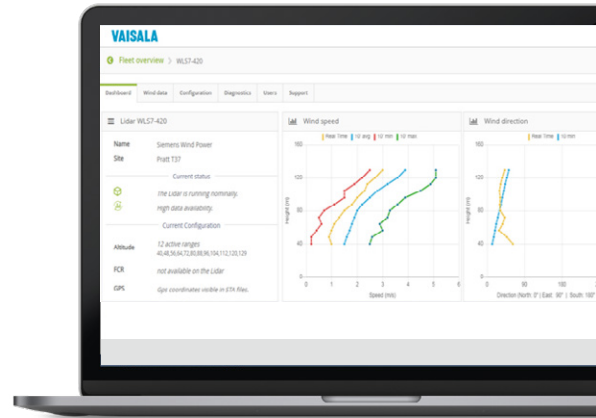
VAISALA

Fleet overview > WLS7-420

Dashboard | Wind data | Configuration | Diagnostics | Users | Support

Lidar WLS7-420

Name Siemens Wind Power
Site Pratt T37

Current status

The Lidar is running nominally.
High data availability.

Current Configuration

Altitude 12 active ranges
40,48,56,64,72,80,88,96,104,112,120,129

FCR not available on the Lidar

GPS Gps coordinates visible in STA files.

Wind speed

Real Time | 10 avg. | 10 min

160
120
80
40
0
Height (m)

0 1 2 3 4 5 6
Speed (m/s)

Wind direction

Real Time | 10 min

160
120
80
40
0
Height (m)

0 90 FCR
Direction (North: 0° | East: 90° | South: 180°